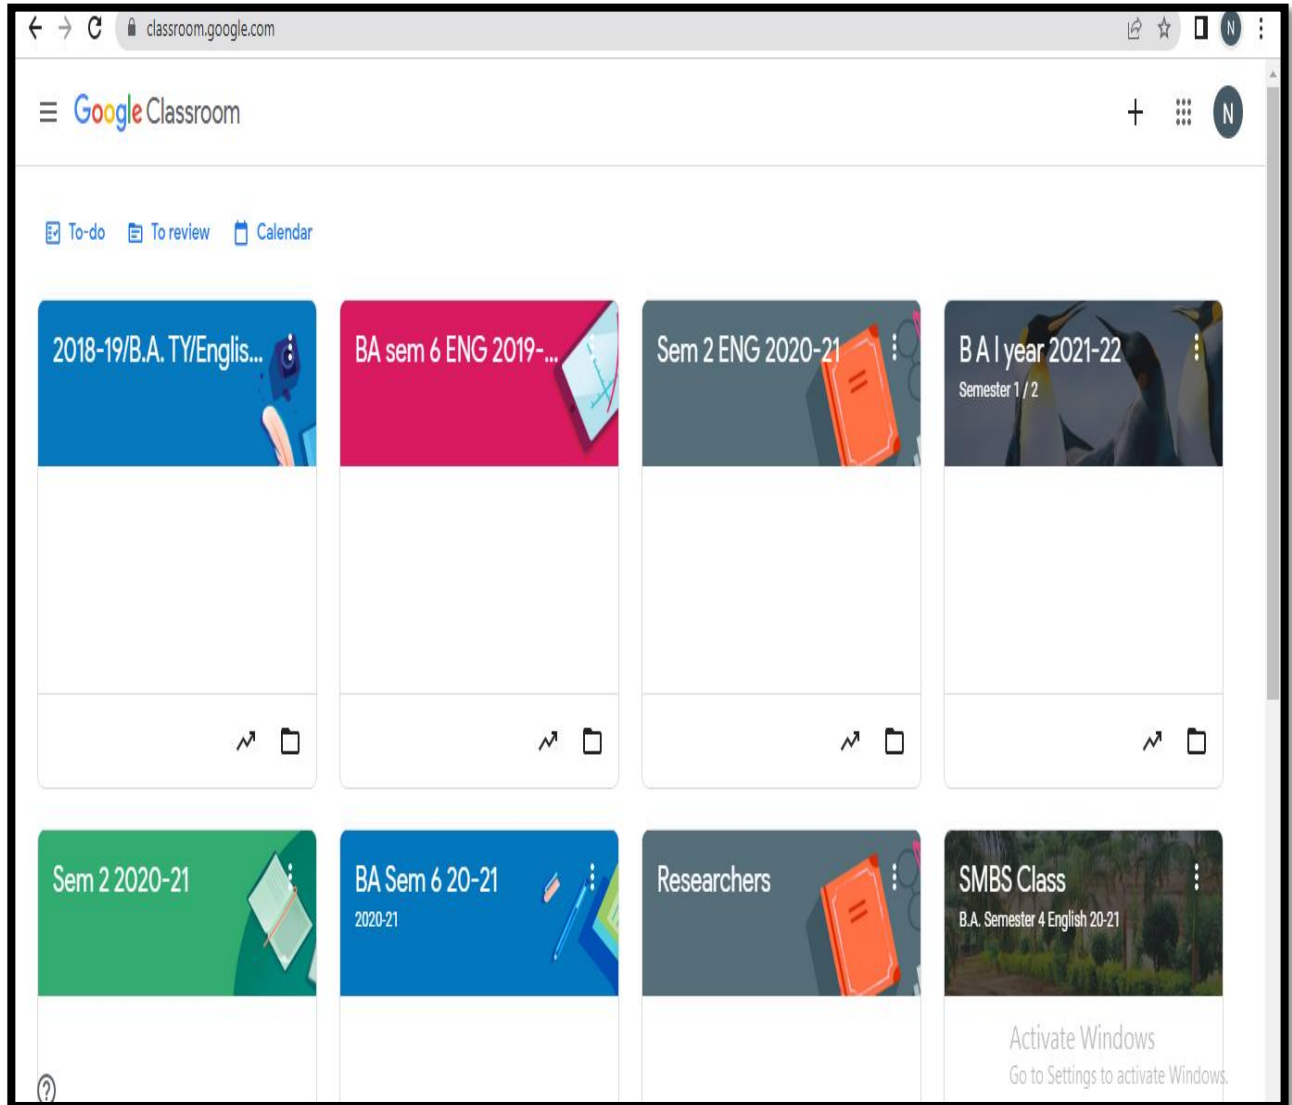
classroom.google.com

N

Google Classroom

N

To-do To review Calendar

2018-19/B.A. TY/Englis...

BA sem 6 ENG 2019-...

Sem 2 ENG 2020-21

B A I year 2021-22
Semester 1 / 2

Sem 2 2020-21

BA Sem 6 20-21
2020-21

Researchers

SMBS Class
B.A. Semester 4 English 20-21

Activate Windows
Go to Settings to activate Windows.

?